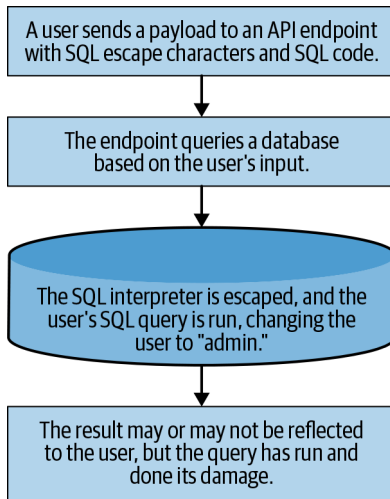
A user sends a payload to an API endpoint with SQL escape characters and SQL code.

The endpoint queries a database based on the user's input.

The SQL interpreter is escaped, and the user's SQL query is run, changing the user to "admin."

The result may or may not be reflected to the user, but the query has run and done its damage.